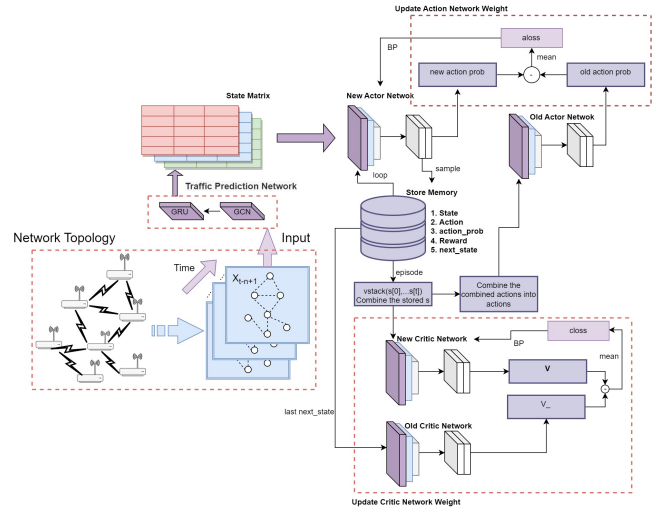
Update Action Network Weight

aloss

BP

mean

new action prob

-

old action prob

State Matrix

New Actor Netwok

Old Actor Netwok

sample

loop

Store Memory

Traffic Prediction Network

GRU

GCN

1. State
2. Action
3. action_prob
4. Reward
5. next_state

Network Topology

Input

Time

$X_{t-n+1}$

episode

vstack(s[0],...s[t])
Combine the stored s

Combine the combined actions into actions

closs

BP

New Critic Network

mean

V

-

V_

last next_state

Old Critic Network

Update Critic Network Weight